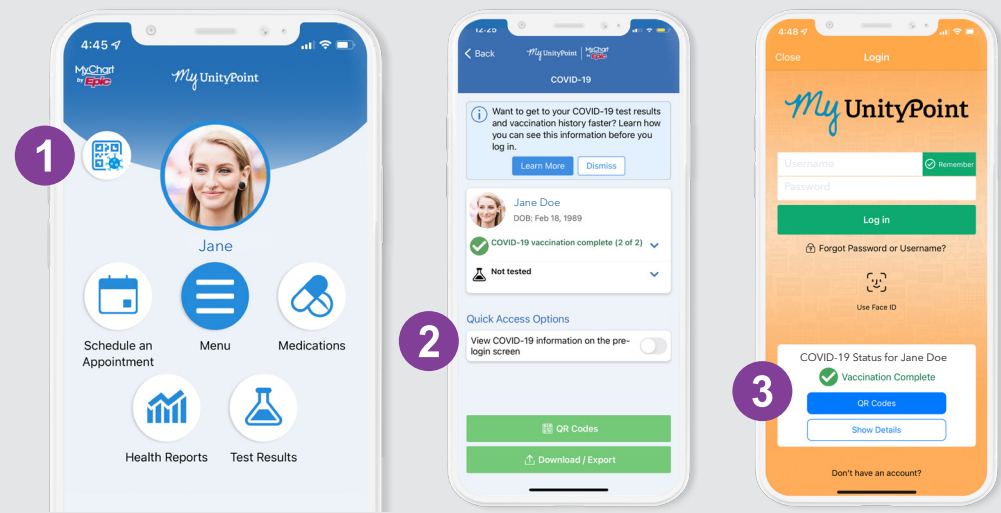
4:45

MyChart by Epic

My UnityPoint

1

Jane

Schedule an Appointment

Menu

Medications

Health Reports

Test Results

12:25

Back

My UnityPoint | MyChart by Epic

COVID-19

Want to get to your COVID-19 test results and vaccination history faster? Learn how you can see this information before you log in.

Learn More

Dismiss

Jane Doe

DOB: Feb 18, 1989

COVID-19 vaccination complete (2 of 2)

Not tested

2

Quick Access Options

View COVID-19 information on the pre-login screen

QR Codes

Download / Export

4:48

Close

Login

My UnityPoint

Username

Remember

Password

Log in

Forgot Password or Username?

Use Face ID

3

COVID-19 Status for Jane Doe

Vaccination Complete

QR Codes

Show Details

Don't have an account?